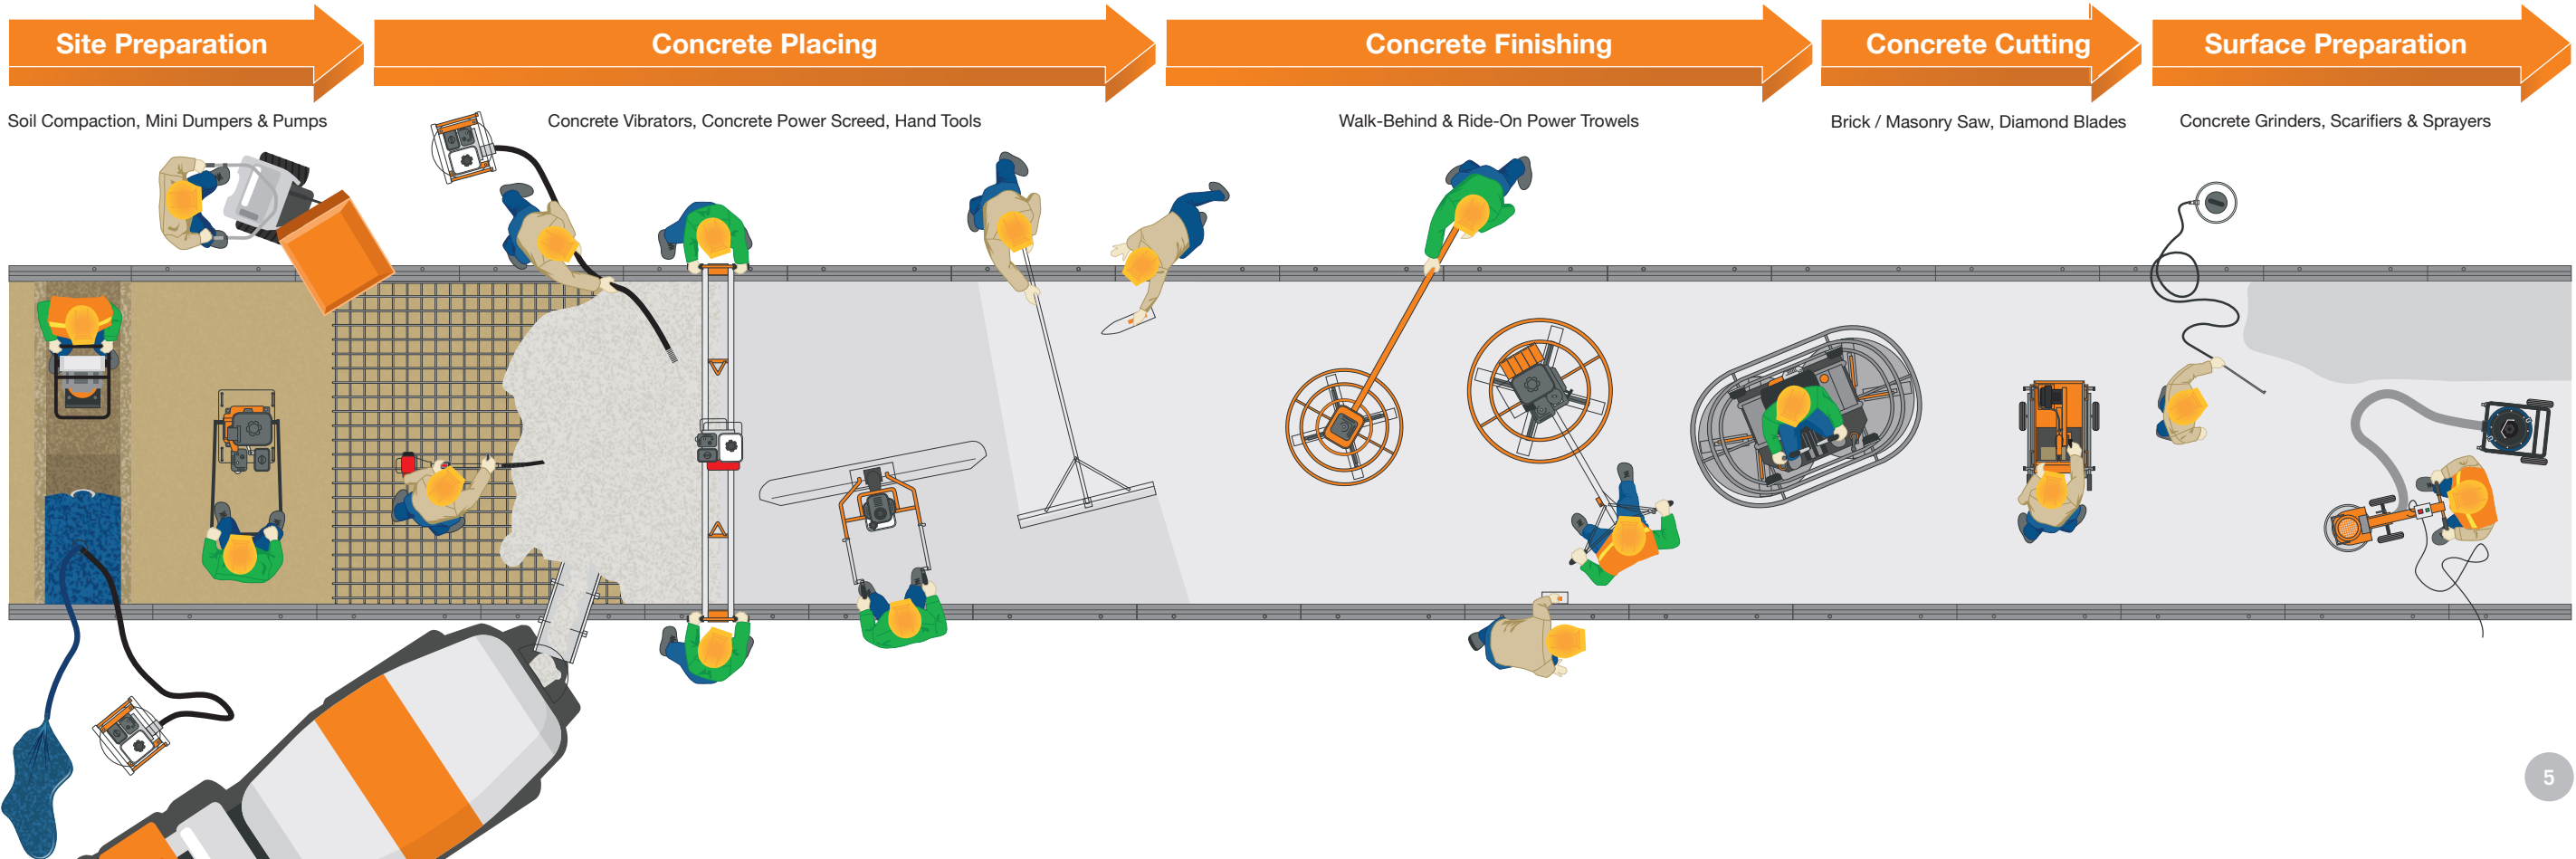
Site Preparation

Soil Compaction, Mini Dumpers & Pumps

Concrete Placing

Concrete Vibrators, Concrete Power Screed, Hand Tools

Concrete Finishing

Walk-Behind & Ride-On Power Trowels

Concrete Cutting

Brick / Masonry Saw, Diamond Blades

Surface Preparation

Concrete Grinders, Scarifiers & Sprayers

5